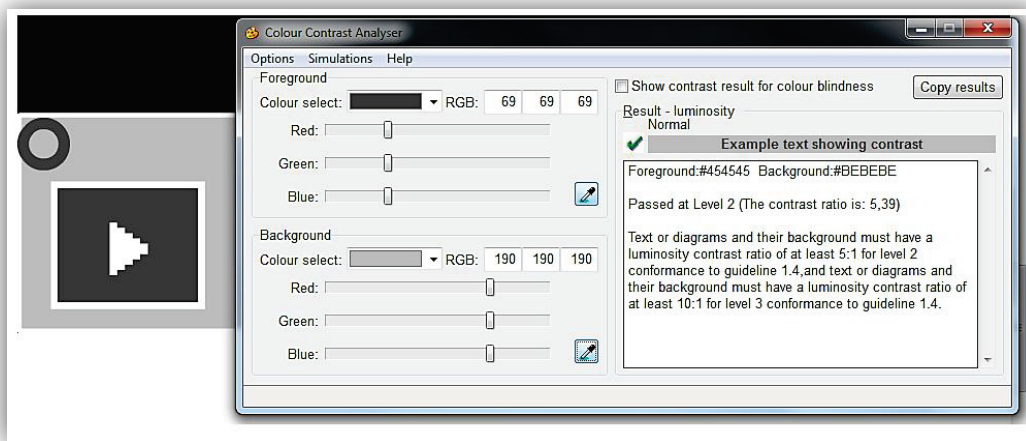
Colour Contrast Analyser

Options Simulations Help

Foreground

Colour select: RGB: 69 69 69

Red:

Green:

Blue:

Background

Colour select: RGB: 190 190 190

Red:

Green:

Blue:

Show contrast result for colour blindness

Copy results

Result - luminosity

Normal

Example text showing contrast

Foreground:#454545 Background:#BEBEBE

Passed at Level 2 (The contrast ratio is: 5,39)

Text or diagrams and their background must have a luminosity contrast ratio of at least 5:1 for level 2 conformance to guideline 1.4,and text or diagrams and their background must have a luminosity contrast ratio of at least 10:1 for level 3 conformance to guideline 1.4.